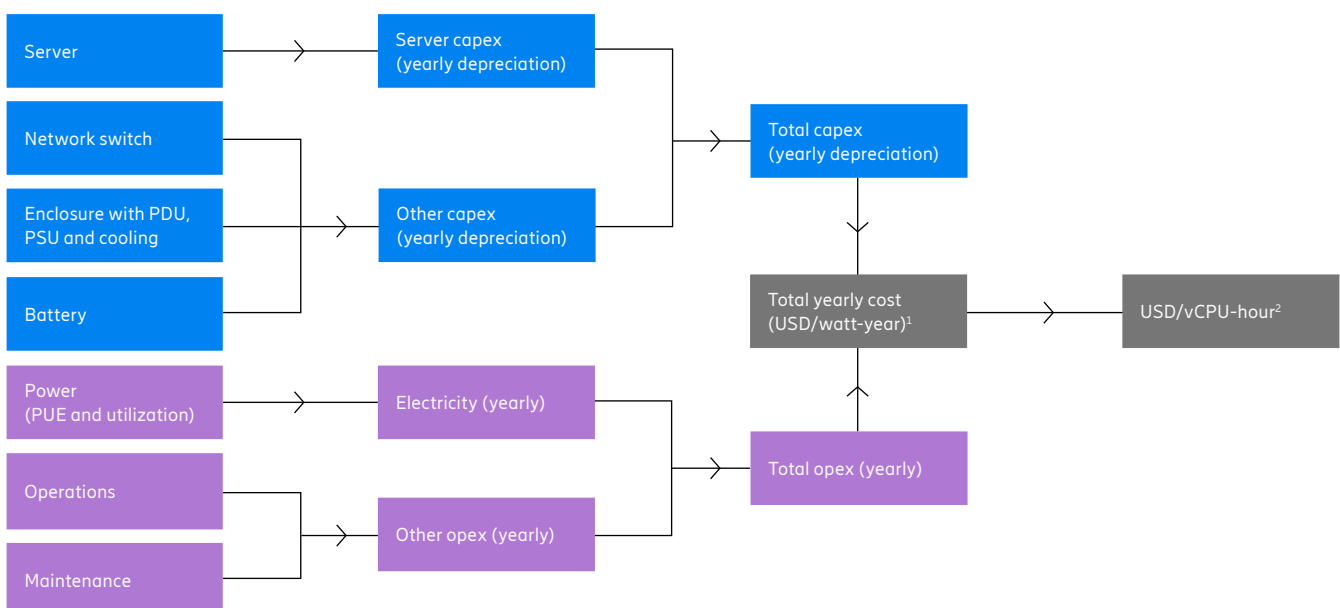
Server

Network switch

Enclosure with PDU, PSU and cooling

Battery

Power (PUE and utilization)

Operations

Maintenance

Server capex (yearly depreciation)

Other capex (yearly depreciation)

Electricity (yearly)

Other opex (yearly)

Total capex (yearly depreciation)

Total yearly cost (USD/watt-year)$^1$

Total opex (yearly)

USD/vCPU-hour$^2$